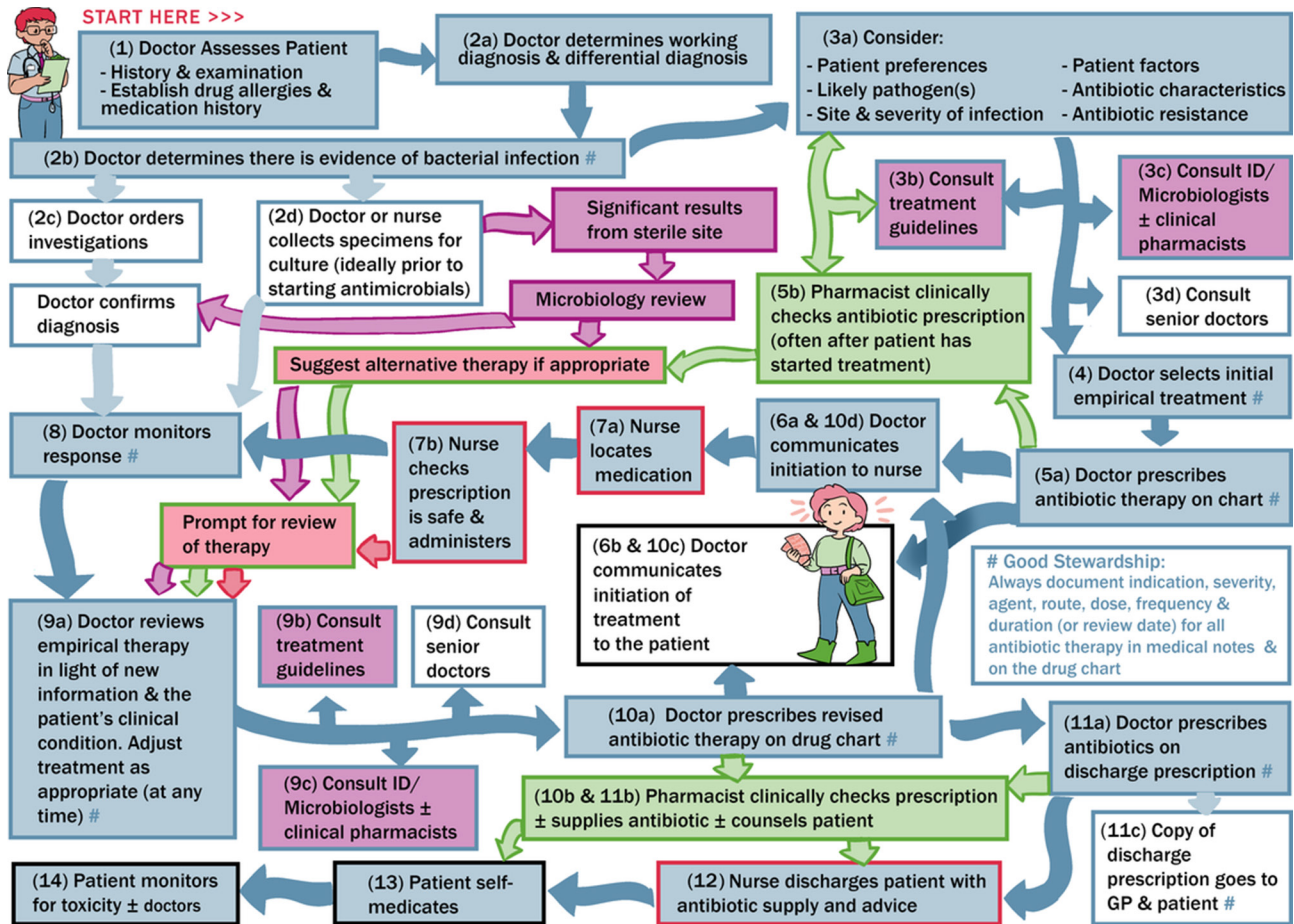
START HERE >>>

(1) Doctor Assesses Patient
- History & examination
- Establish drug allergies & medication history

(2a) Doctor determines working diagnosis & differential diagnosis

(3a) Consider:
- Patient preferences
- Likely pathogen(s)
- Site & severity of infection
- Patient factors
- Antibiotic characteristics
- Antibiotic resistance

(2b) Doctor determines there is evidence of bacterial infection #

(2c) Doctor orders investigations

(2d) Doctor or nurse collects specimens for culture (ideally prior to starting antimicrobials)

Significant results from sterile site

(3b) Consult treatment guidelines

(3c) Consult ID/ Microbiologists ± clinical pharmacists

Doctor confirms diagnosis

Microbiology review

(5b) Pharmacist clinically checks antibiotic prescription (often after patient has started treatment)

(3d) Consult senior doctors

Suggest alternative therapy if appropriate

(4) Doctor selects initial empirical treatment #

(8) Doctor monitors response #

(7b) Nurse checks prescription is safe & administers

(7a) Nurse locates medication

(6a & 10d) Doctor communicates initiation to nurse

(5a) Doctor prescribes antibiotic therapy on chart #

Prompt for review of therapy

(6b & 10c) Doctor communicates initiation of treatment to the patient

# Good Stewardship:
Always document indication, severity, agent, route, dose, frequency & duration (or review date) for all antibiotic therapy in medical notes & on the drug chart

(9a) Doctor reviews empirical therapy in light of new information & the patient's clinical condition. Adjust treatment as appropriate (at any time) #

(9b) Consult treatment guidelines

(9d) Consult senior doctors

(10a) Doctor prescribes revised antibiotic therapy on drug chart #

(11a) Doctor prescribes antibiotics on discharge prescription #

(9c) Consult ID/ Microbiologists ± clinical pharmacists

(10b & 11b) Pharmacist clinically checks prescription ± supplies antibiotic ± counsels patient

(11c) Copy of discharge prescription goes to GP & patient #

(14) Patient monitors for toxicity ± doctors

(13) Patient self-medicates

(12) Nurse discharges patient with antibiotic supply and advice